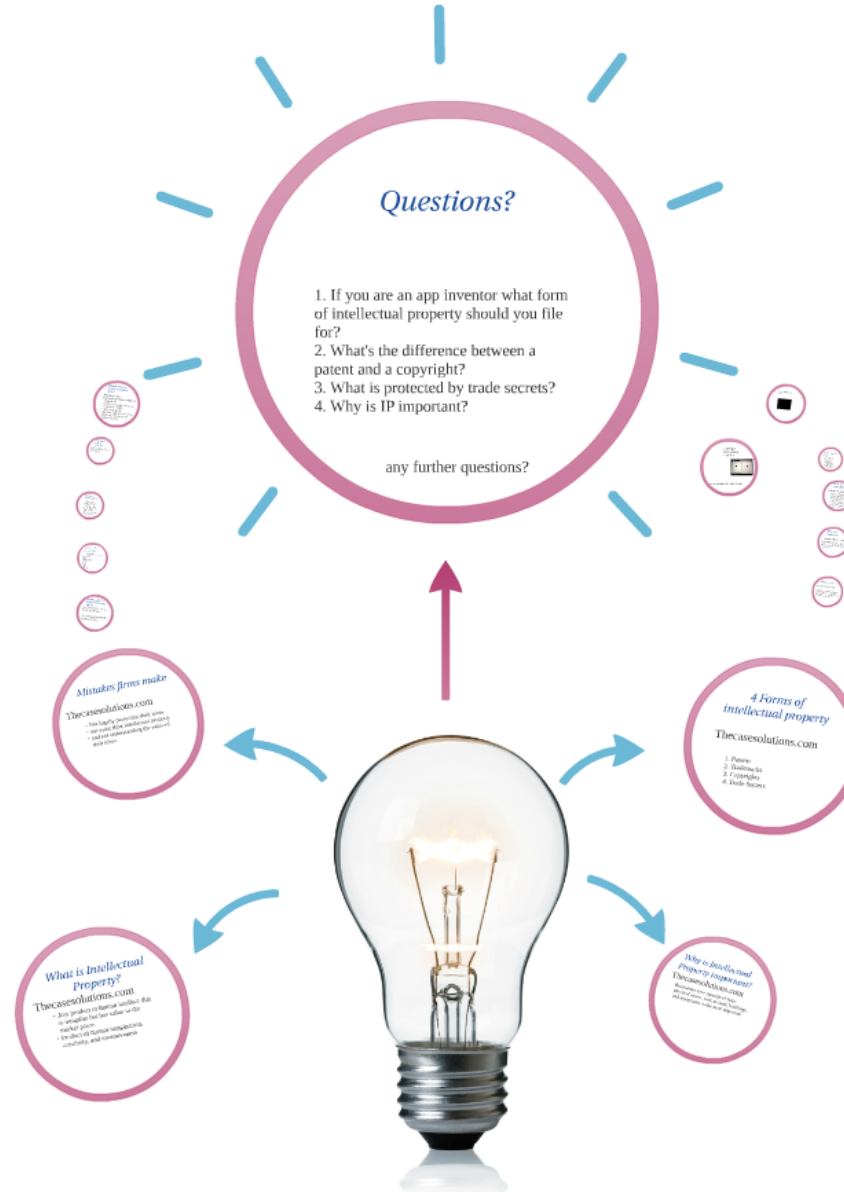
Questions?

1. If you are an app inventor what form of intellectual property should you file for?
2. What's the difference between a patent and a copyright?
3. What is protected by trade secrets?
4. Why is IP important?

any further questions?

Mistakes firms make

Thecasesolutions.com

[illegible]

4 Forms of intellectual property

Thecasesolutions.com

1. Patents
2. Trademarks
3. Copyrights
4. Trade Secrets

What is Intellectual Property?

Thecasesolutions.com

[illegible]

Why is Intellectual Property important?

Thecasesolutions.com

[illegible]